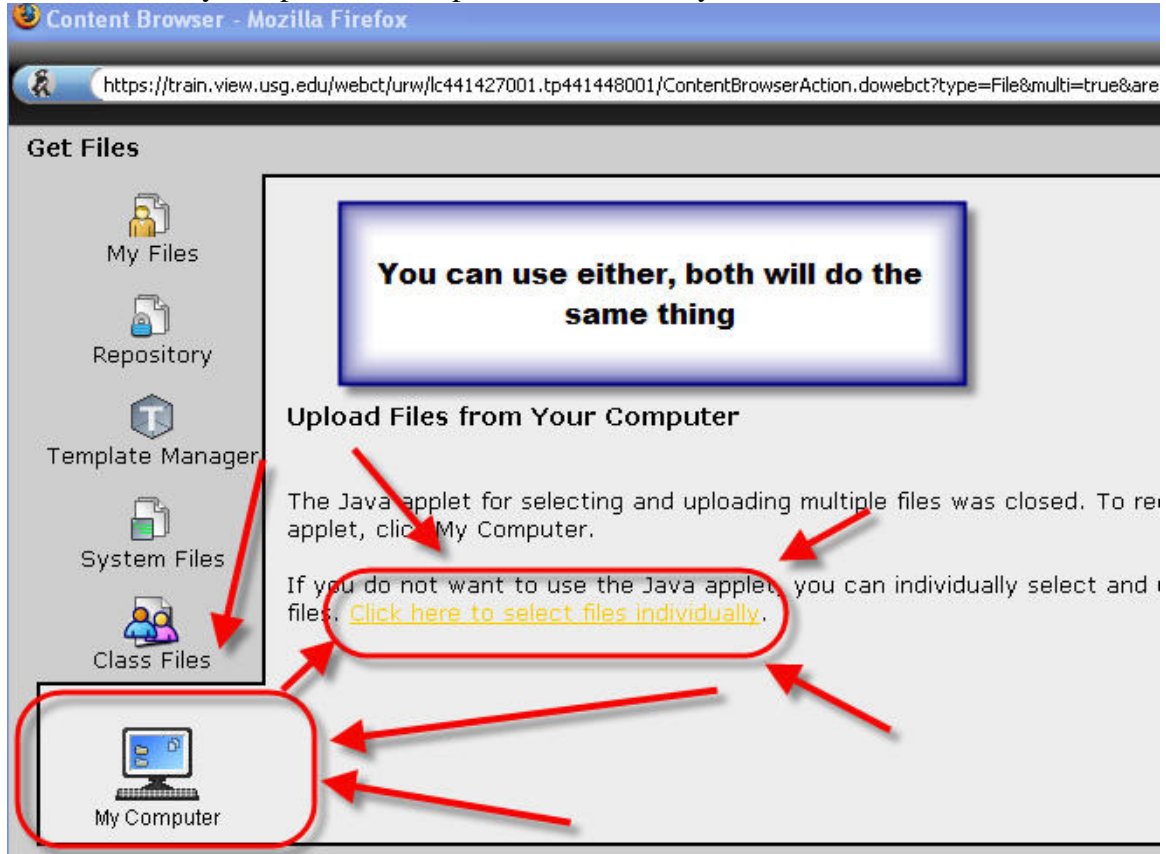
Content Browser - Mozilla Firefox

https://train.view.usg.edu/webct/urw/lc441427001.tp441448001/ContentBrowserAction.dowebct?type=File&multi=true&are

Get Files

My Files

Repository

Template Manager

System Files

Class Files

My Computer

You can use either, both will do the same thing

Upload Files from Your Computer

The Java applet for selecting and uploading multiple files was closed. To re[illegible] applet, click My Computer.

If you do not want to use the Java applet, you can individually select and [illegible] files. Click here to select files individually.